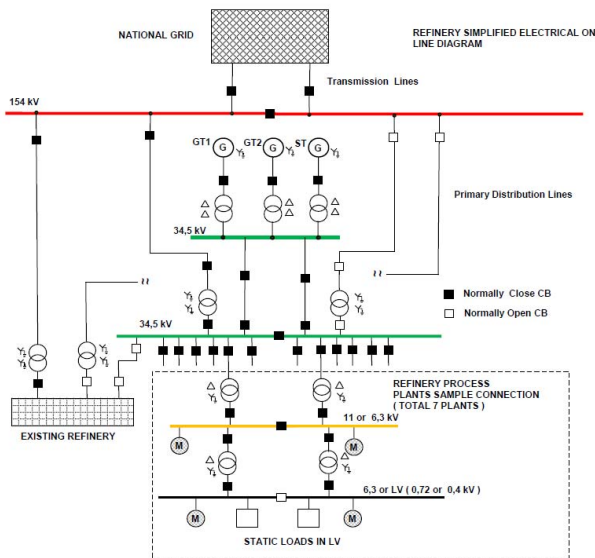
NATIONAL GRID

REFINERY SIMPLIFIED ELECTRICAL ON LINE DIAGRAM

Transmission Lines

154 kV

GT1 G $Y_{\frac{1}{2}}$
GT2 G $Y_{\frac{1}{2}}$
ST G $Y_{\frac{1}{2}}$

Primary Distribution Lines

34,5 kV

Normally Close CB

Normally Open CB

34,5 kV

REFINERY PROCESS PLANTS SAMPLE CONNECTION ( TOTAL 7 PLANTS )

11 or 6,3 kV

M

M

6,3 or LV ( 0,72 or 0,4 kV )

EXISTING REFINERY

M

M

STATIC LOADS IN LV